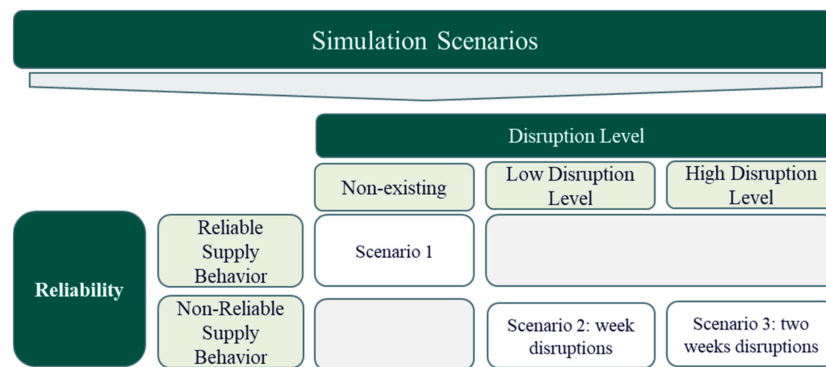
Simulation Scenarios

Disruption Level

| | | Non-existing | Low Disruption Level | High Disruption Level |
|---|---|---|---|---|
| Reliability | Reliable Supply Behavior | Scenario 1 | | |
| | Non-Reliable Supply Behavior | | Scenario 2: week disruptions | Scenario 3: two weeks disruptions |